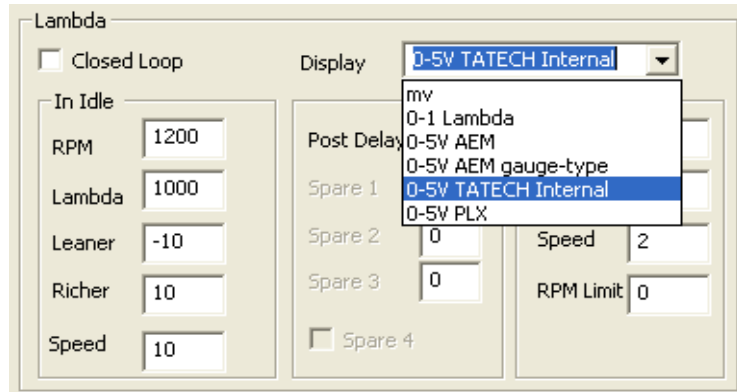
Lambda

Closed Loop

Display 0-5V TATECH Internal

mv
0-1 Lambda
0-5V AEM
0-5V AEM gauge-type
0-5V TATECH Internal
0-5V PLX

In Idle

RPM 1200

Lambda 1000

Leaner -10

Richer 10

Speed 10

Post Delay

Spare 1

Spare 2 0

Spare 3 0

Spare 4

Speed 2

RPM Limit 0